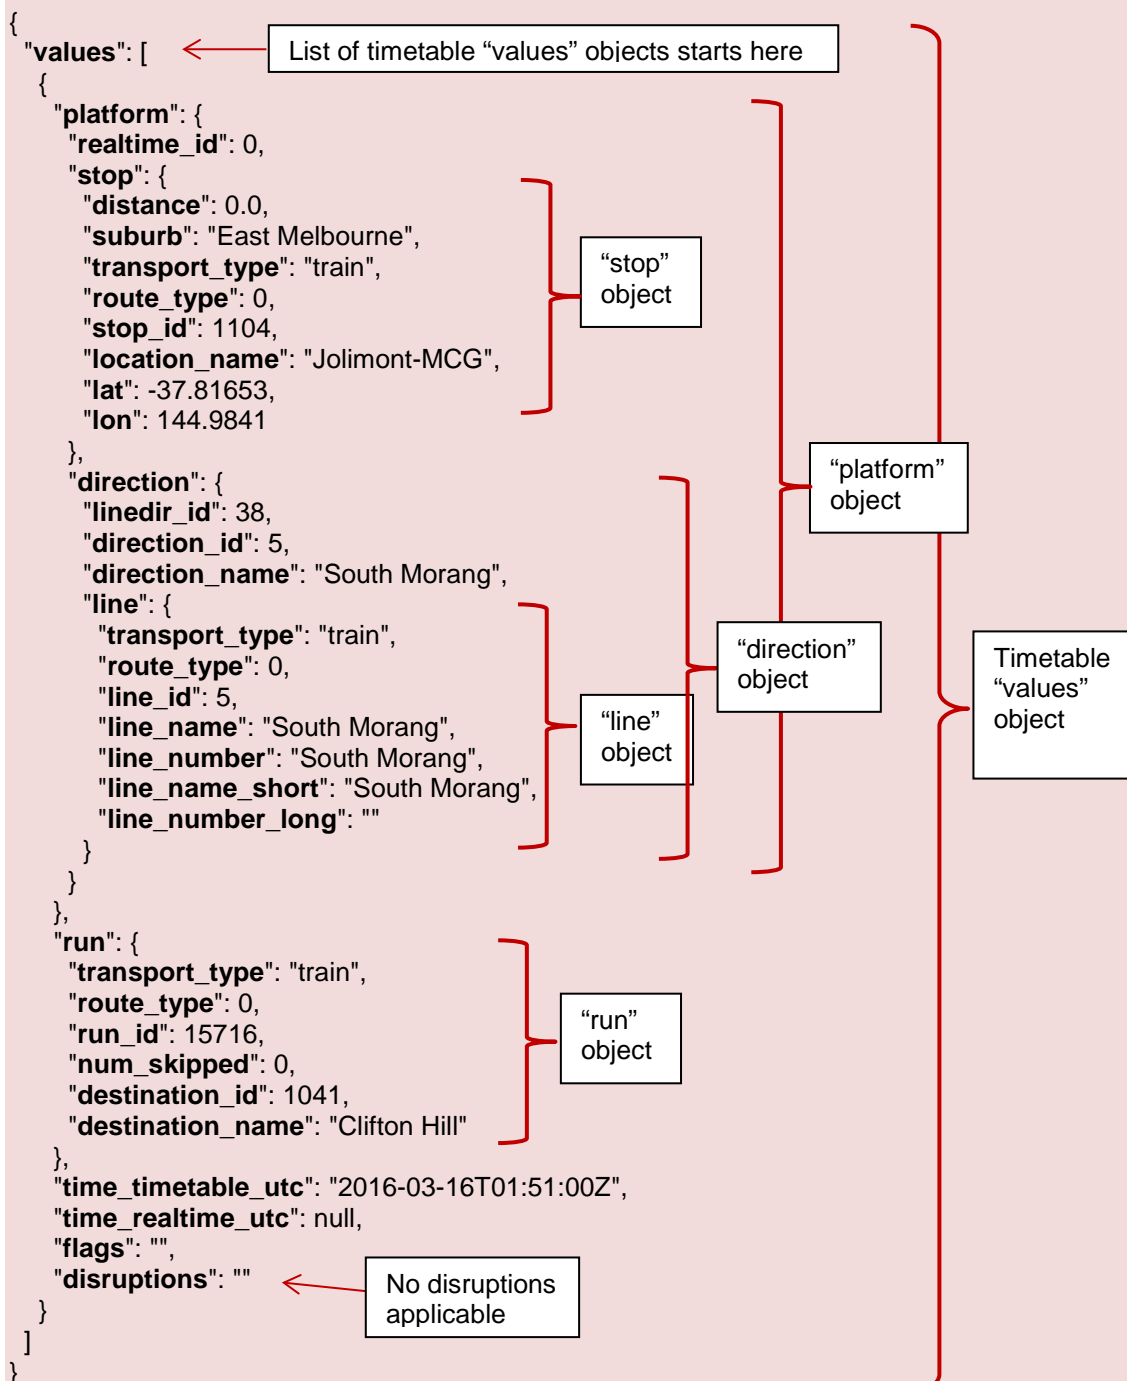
{
"values": [
{
"platform": {
"realtime_id": 0,
"stop": {
"distance": 0.0,
"suburb": "East Melbourne",
"transport_type": "train",
"route_type": 0,
"stop_id": 1104,
"location_name": "Jolimont-MCG",
"lat": -37.81653,
"lon": 144.9841
},
"direction": {
"linedir_id": 38,
"direction_id": 5,
"direction_name": "South Morang",
"line": {
"transport_type": "train",
"route_type": 0,
"line_id": 5,
"line_name": "South Morang",
"line_number": "South Morang",
"line_name_short": "South Morang",
"line_number_long": ""
}
}
},
"run": {
"transport_type": "train",
"route_type": 0,
"run_id": 15716,
"num_skipped": 0,
"destination_id": 1041,
"destination_name": "Clifton Hill"
},
"time_timetable_utc": "2016-03-16T01:51:00Z",
"time_realtime_utc": null,
"flags": "",
"disruptions": ""
}
]
}

List of timetable “values” objects starts here

“stop” object

“platform” object

“direction” object

“line” object

Timetable “values” object

“run” object

No disruptions applicable